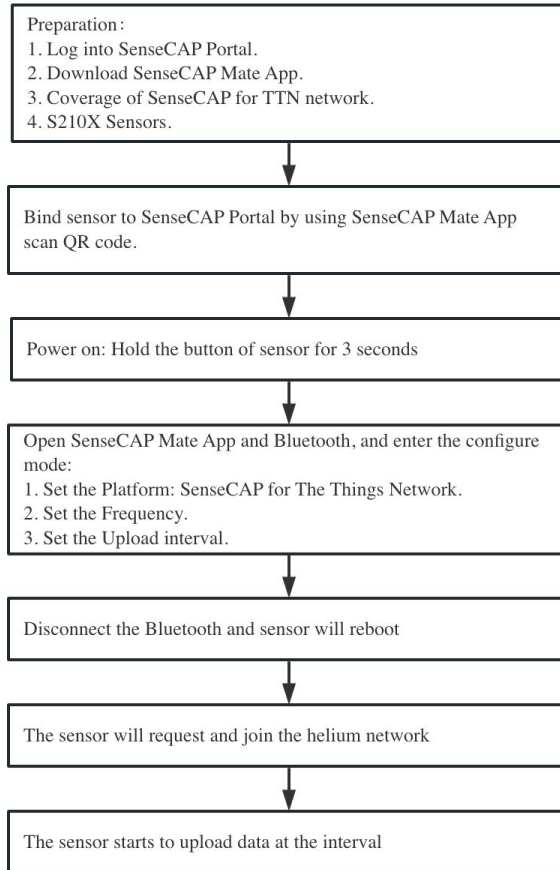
Preparation:
1. Log into SenseCAP Portal.
2. Download SenseCAP Mate App.
3. Coverage of SenseCAP for TTN network.
4. S210X Sensors.

Bind sensor to SenseCAP Portal by using SenseCAP Mate App scan QR code.

Power on: Hold the button of sensor for 3 seconds

Open SenseCAP Mate App and Bluetooth, and enter the configure mode:
1. Set the Platform: SenseCAP for The Things Network.
2. Set the Frequency.
3. Set the Upload interval.

Disconnect the Bluetooth and sensor will reboot

The sensor will request and join the helium network

The sensor starts to upload data at the interval